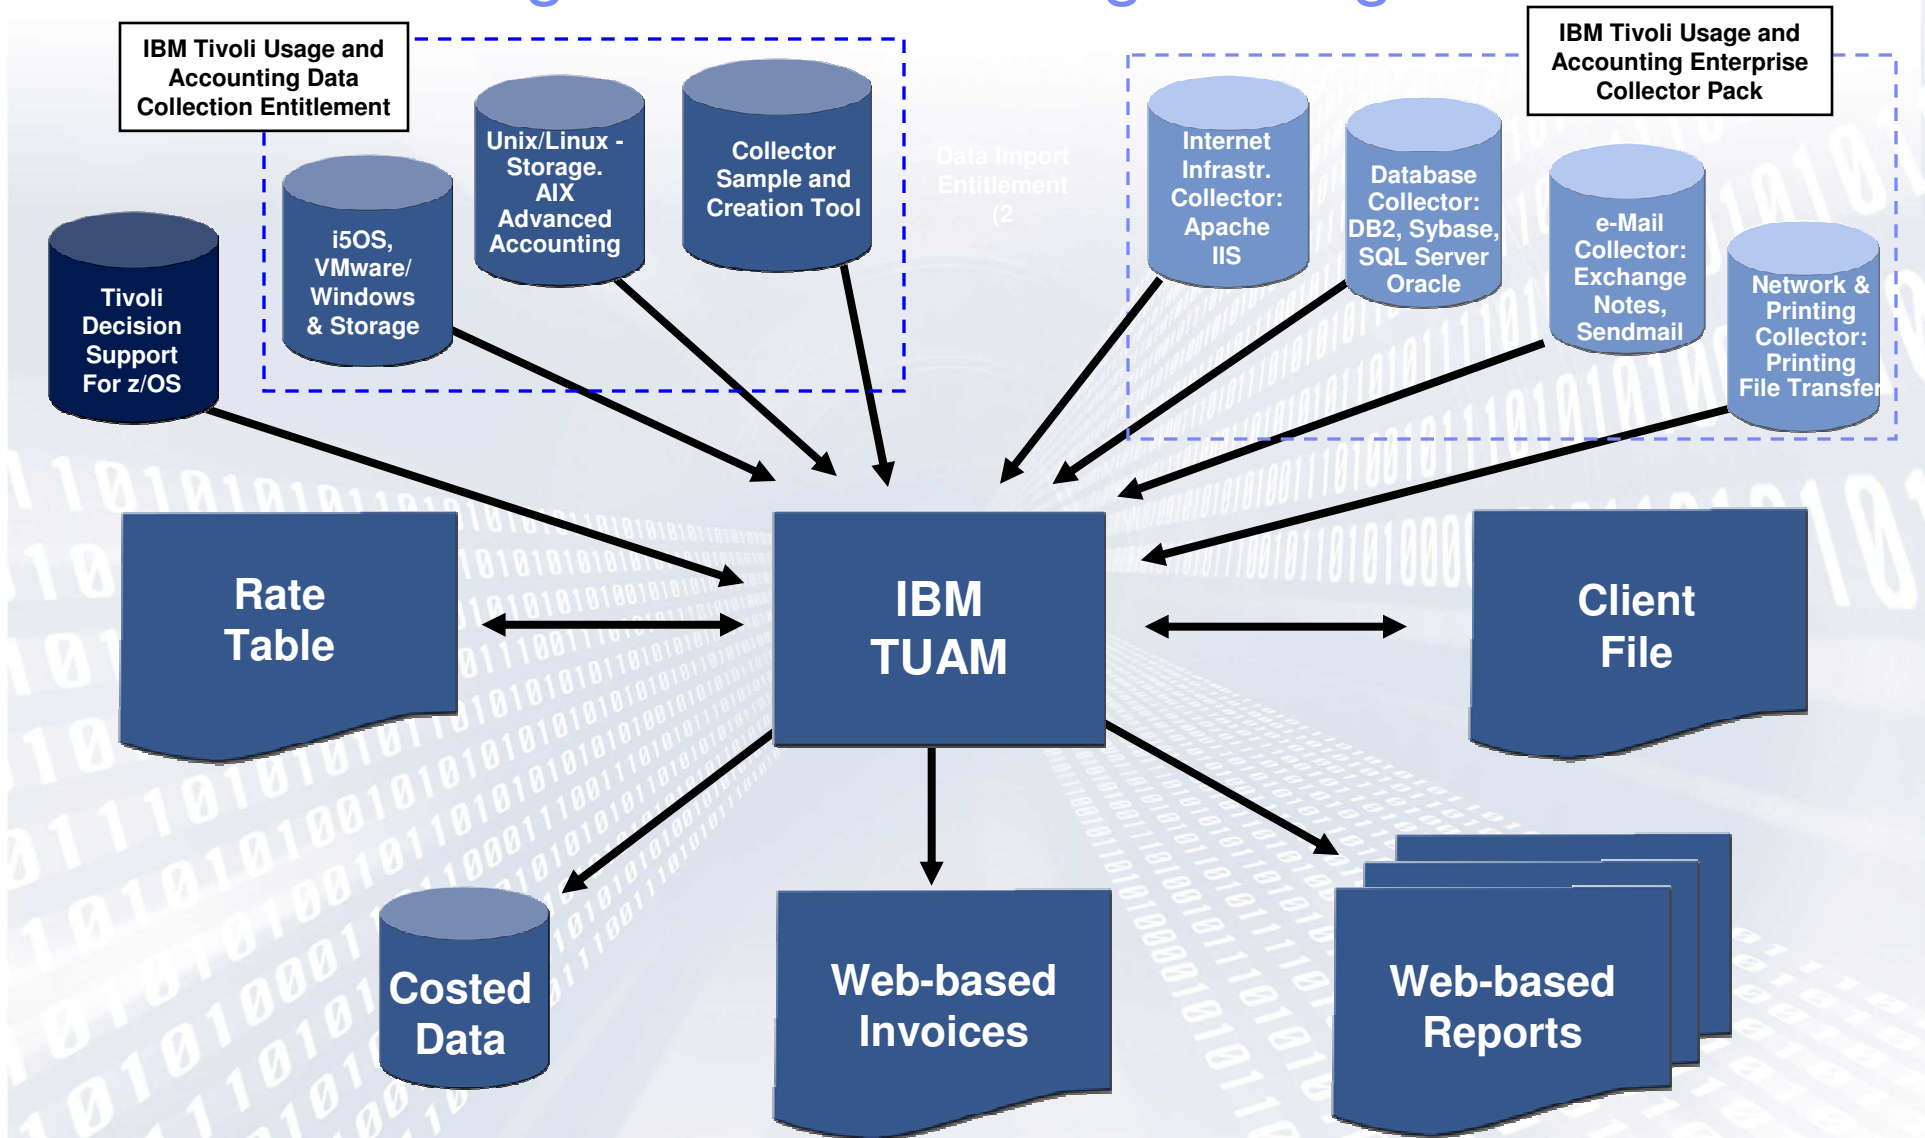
IBM Tivoli Usage and Accounting Data Collection Entitlement

IBM Tivoli Usage and Accounting Enterprise Collector Pack

Tivoli Decision Support For z/OS

i5OS, VMware/ Windows & Storage

Unix/Linux - Storage. AIX Advanced Accounting

Collector Sample and Creation Tool

Data Import Entitlement (2

Internet Infrastr. Collector: Apache IIS

Database Collector: DB2, Sybase, SQL Server Oracle

e-Mail Collector: Exchange Notes, Sendmail

Network & Printing Collector: Printing File Transfer

Rate Table

IBM TUAM

Client File

Costed Data

Web-based Invoices

Web-based Reports